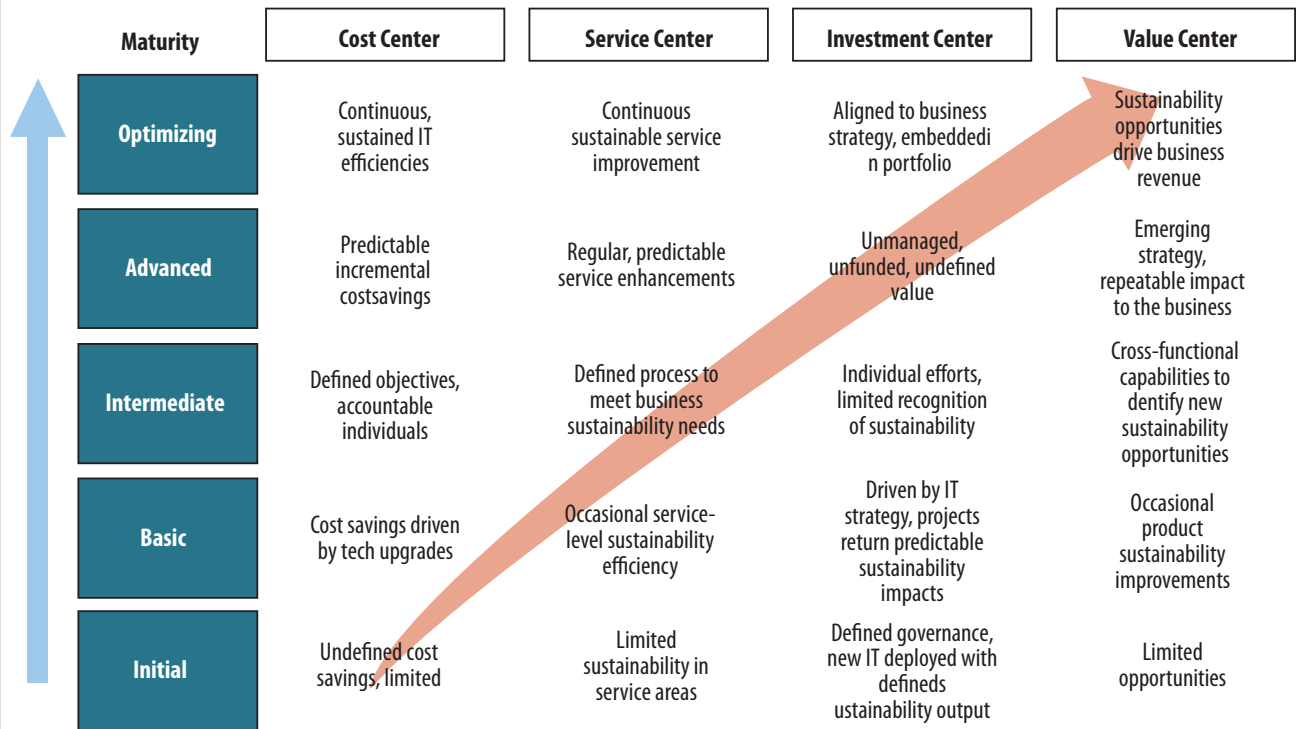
| Maturity | Cost Center | Service Center | Investment Center | Value Center |
|---|---|---|---|---|
| Optimizing | Continuous, sustained IT efficiencies | Continuous sustainable service improvement | Aligned to business strategy, embeddedi n portfolio | Sustainability opportunities drive business revenue |
| Advanced | Predictable incremental costsavings | Regular, predictable service enhancements | Unmanaged, unfunded, undefined value | Emerging strategy, repeatable impact to the business |
| Intermediate | Defined objectives, accountable individuals | Defined process to meet business sustainability needs | Individual efforts, limited recognition of sustainability | Cross-functional capabilities to dentify new sustainability opportunities |
| Basic | Cost savings driven by tech upgrades | Occasional service-level sustainability efficiency | Driven by IT strategy, projects return predictable sustainability impacts | Occasional product sustainability improvements |
| Initial | Undefined cost savings, limited | Limited sustainability in service areas | Defined governance, new IT deployed with defineds ustainability output | Limited opportunities |